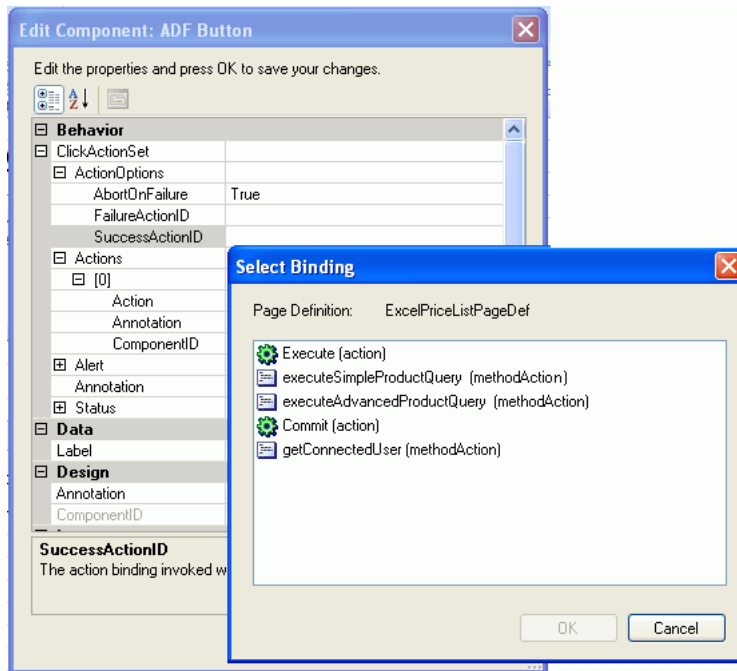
Edit Component: ADF Button

Edit the properties and press OK to save your changes.

| | |
|---|---|
| ⊟ Behavior | |
| ⊟ ClickActionSet | |
| ⊟ ActionOptions | |
| AbortOnFailure | True |
| FailureActionID | |
| SuccessActionID | |
| ⊟ Actions | |
| ⊟ [0] | |
| Action | |
| Annotation | |
| ComponentID | |
| ⊞ Alert | |
| Annotation | |
| ⊞ Status | |
| ⊟ Data | |
| Label | |
| ⊟ Design | |
| Annotation | |
| ComponentID | |

SuccessActionID
The action binding invoked w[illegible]

Select Binding

Page Definition: ExcelPriceListPageDef

Execute (action)
executeSimpleProductQuery (methodAction)
executeAdvancedProductQuery (methodAction)
Commit (action)
getConnectedUser (methodAction)

OK
Cancel